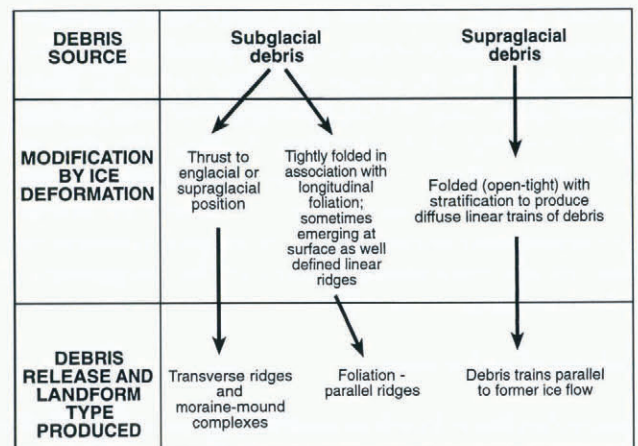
DEBRIS SOURCE

Subglacial debris

Supraglacial debris

MODIFICATION BY ICE DEFORMATION

Thrust to englacial or supraglacial position

Tightly folded in association with longitudinal foliation; sometimes emerging at surface as well defined linear ridges

Folded (open-tight) with stratification to produce diffuse linear trains of debris

DEBRIS RELEASE AND LANDFORM TYPE PRODUCED

Transverse ridges and moraine-mound complexes

Foliation - parallel ridges

Debris trains parallel to former ice flow